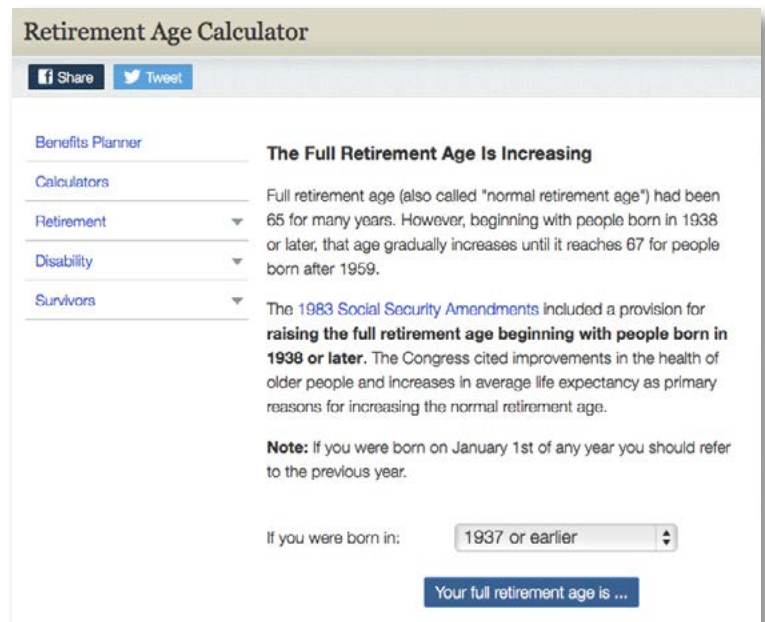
Retirement Age Calculator

Share Tweet

Benefits Planner
Calculators
Retirement
Disability
Survivors

The Full Retirement Age Is Increasing

Full retirement age (also called "normal retirement age") had been 65 for many years. However, beginning with people born in 1938 or later, that age gradually increases until it reaches 67 for people born after 1959.

The 1983 Social Security Amendments included a provision for **raising the full retirement age beginning with people born in 1938 or later**. The Congress cited improvements in the health of older people and increases in average life expectancy as primary reasons for increasing the normal retirement age.

**Note:** If you were born on January 1st of any year you should refer to the previous year.

If you were born in: 1937 or earlier

Your full retirement age is ...